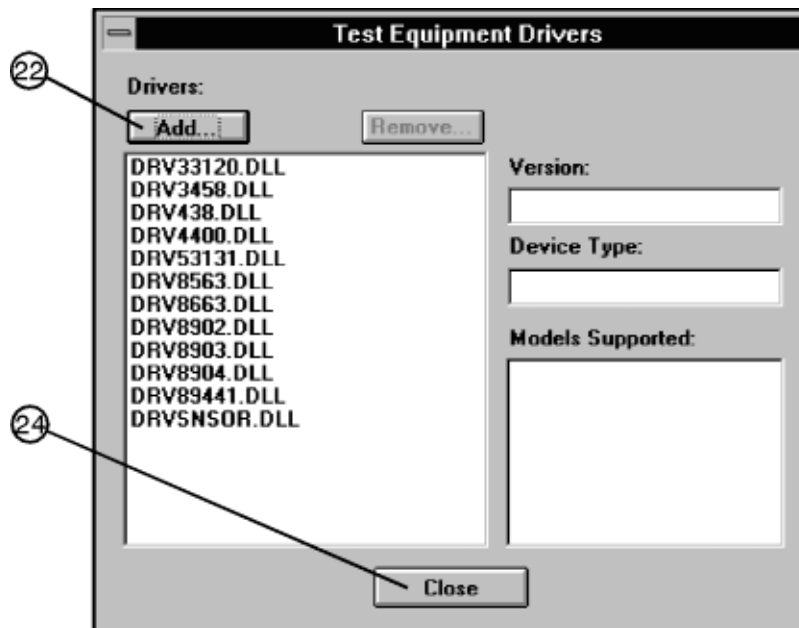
Test Equipment Drivers

22

Drivers:

Add...

Remove...

DRV33120.DLL
DRV3458.DLL
DRV438.DLL
DRV4400.DLL
DRV53131.DLL
DRV8563.DLL
DRV8663.DLL
DRV8902.DLL
DRV8903.DLL
DRV8904.DLL
DRV89441.DLL
DRVSNSOR.DLL

Version:

Device Type:

Models Supported:

24

Close